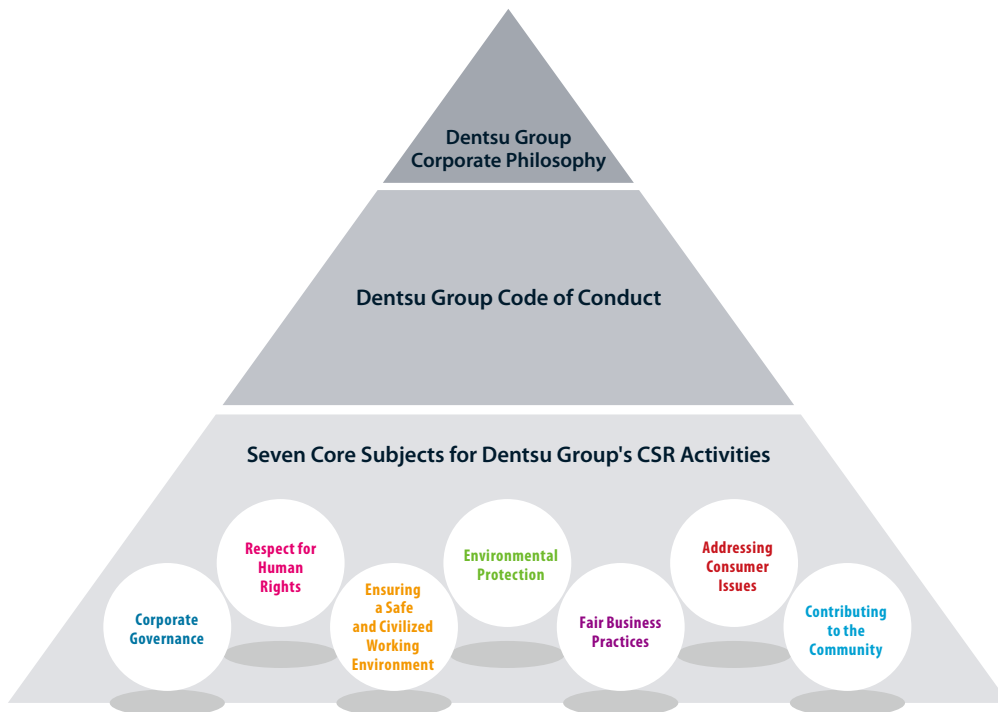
Dentsu Group Corporate Philosophy

Dentsu Group Code of Conduct

Seven Core Subjects for Dentsu Group's CSR Activities

Corporate Governance

Respect for Human Rights

Ensuring a Safe and Civilized Working Environment

Environmental Protection

Fair Business Practices

Addressing Consumer Issues

Contributing to the Community